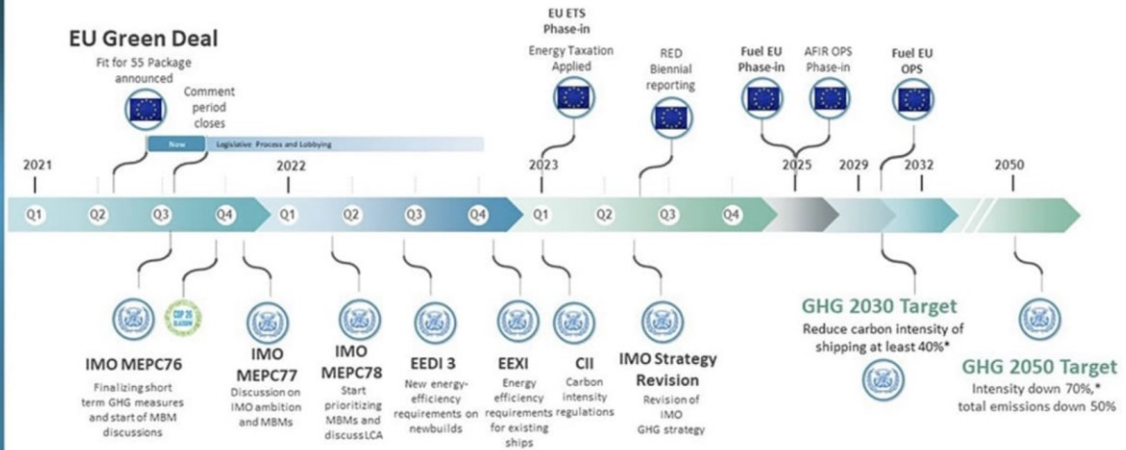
EU Green Deal

Fit for 55 Package announced

Comment period closes

Now

Legislative Process and Lobbying

EU ETS Phase-in

Energy Taxation Applied

RED Biennial reporting

Fuel EU Phase-in

AFIR OPS Phase-in

Fuel EU OPS

2021

2022

2023

2025

2029

2032

2050

Q1 Q2 Q3 Q4 Q1 Q2 Q3 Q4 Q1 Q2 Q3 Q4

COP 26 GLASGOW

IMO MEPC76

Finalizing short term GHG measures and start of MBM discussions

IMO MEPC77

Discussion on IMO ambition and MBMs

IMO MEPC78

Start prioritizing MBMs and discuss LCA

EEDI 3

New energy-efficiency requirements on newbuilds

EEXI

Energy efficiency requirements for existing ships

CII

Carbon intensity regulations

IMO Strategy Revision

Revision of IMO GHG strategy

GHG 2030 Target

Reduce carbon intensity of shipping at least 40%*

GHG 2050 Target

Intensity down 70%,* total emissions down 50%